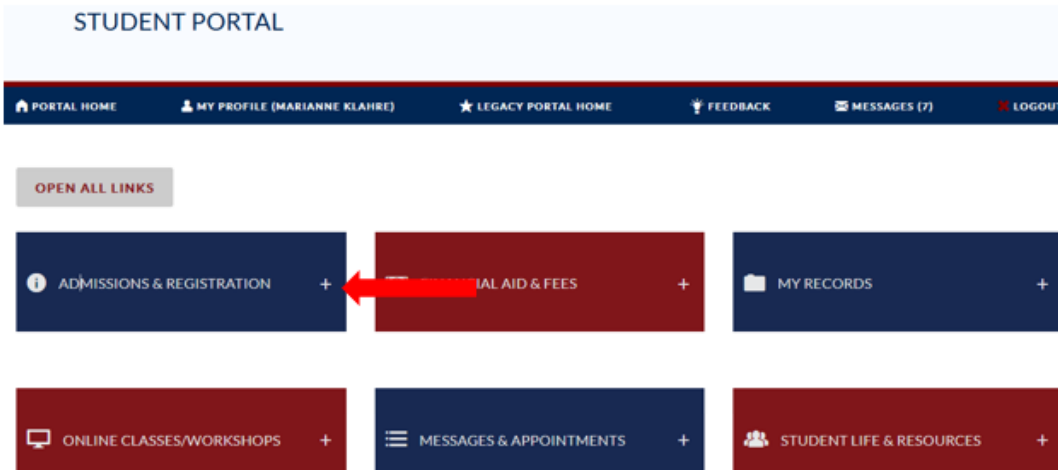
STUDENT PORTAL

PORTAL HOME
MY PROFILE (MARIANNE KLAHRE)
LEGACY PORTAL HOME
FEEDBACK
MESSAGES (7)
LOGOU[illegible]

OPEN ALL LINKS

ADMISSIONS & REGISTRATION +

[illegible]IAL AID & FEES +

MY RECORDS +

ONLINE CLASSES/WORKSHOPS +

MESSAGES & APPOINTMENTS +

STUDENT LIFE & RESOURCES +